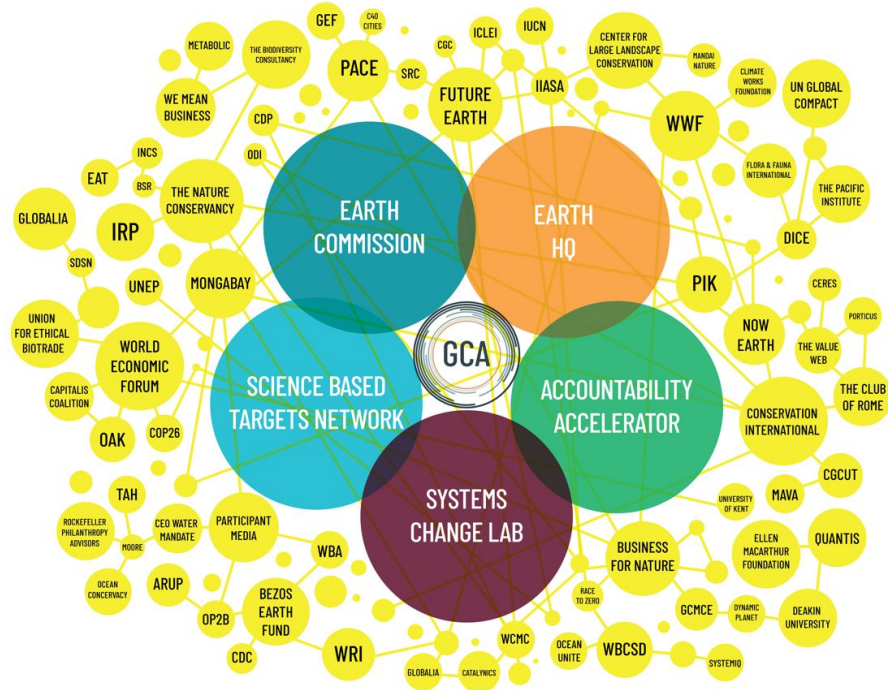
GEF
C40 CITIES
PACE
SRC
METABOLIC
THE BIODIVERSITY CONSULTANCY
WE MEAN BUSINESS
CGC
ICLEI
IUCN
IIASA
FUTURE EARTH
CENTER FOR LARGE LANDSCAPE CONSERVATION
MANDAI NATURE
CLIMATE WORKS FOUNDATION
UN GLOBAL COMPACT
WWF
CDP
ODI
INCS
EAT
BSR
THE NATURE CONSERVANCY
FLORA & FAUNA INTERNATIONAL
THE PACIFIC INSTITUTE
GLOBALIA
IRP
EARTH COMMISSION
EARTH HQ
DICE
SDSN
UNEP
MONGABAY
PIK
CERES
UNION FOR ETHICAL BIOTRADE
NOW EARTH
PORTICUS
THE VALUE WEB
WORLD ECONOMIC FORUM
GCA
CAPITALIS COALITION
SCIENCE BASED TARGETS NETWORK
ACCOUNTABILITY ACCELERATOR
THE CLUB OF ROME
CONSERVATION INTERNATIONAL
OAK
COP26
CGCUT
TAH
SYSTEMS CHANGE LAB
MAVA
UNIVERSITY OF KENT
ROCKEFELLER PHILANTHROPY ADVISORS
CEO WATER MANDATE
PARTICIPANT MEDIA
QUANTIS
MOORE
WBA
BUSINESS FOR NATURE
ELLEN MACARTHUR FOUNDATION
OCEAN CONCERVACY
ARUP
BEZOS EARTH FUND
RACE TO ZERO
GCMCE
DYNAMIC PLANET
DEAKIN UNIVERSITY
OP2B
CDC
WRI
WCMC
OCEAN UNITE
WBCSD
GLOBALIA
CATALYNICS
SYSTEMIQ